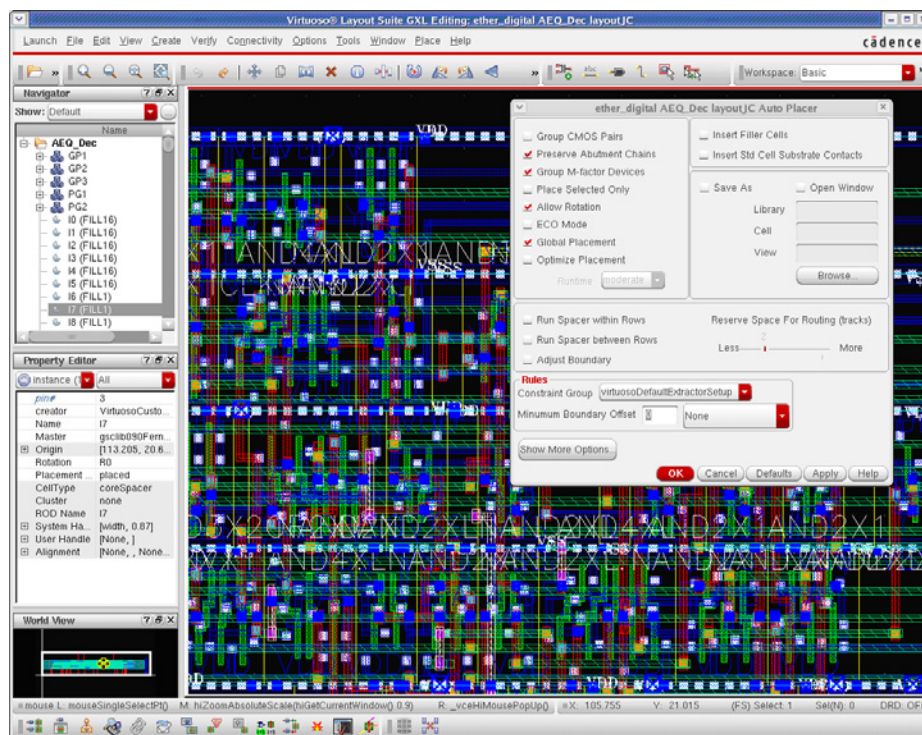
Virtuoso® Layout Suite GXL Editing: ether_digital AEQ_Dec layoutJC

Launch File Edit View Create Verify Connectivity Options Tools Window Place Help

cādence

Workspace: Basic

Navigator

Show: Default

Name

AEQ_Dec
GP1
GP2
GP3
PG1
PG2
I0 (FILL16)
I1 (FILL16)
I2 (FILL16)
I3 (FILL16)
I4 (FILL16)
I5 (FILL16)
I6 (FILL1)
I7 (FILL1)
I8 (FILL1)

Property Editor

Instance All

| | |
|---|---|
| pin# | 3 |
| creator | VirtuosoCusto... |
| Name | I7 |
| Master | gsclib090Fern... |
| Origin | [113.205, 20.6... |
| Rotation | R0 |
| Placement ... | placed |
| CellType | coreSpacer |
| Cluster | none |
| ROD Name | I7 |
| System Ha... | [width, 0.87] |
| User Handle | [None, ] |
| Alignment | [None, , None... |

World View

ether_digital AEQ_Dec layoutJC Auto Placer

Group CMOS Pairs
Preserve Abutment Chains
Group M-factor Devices
Place Selected Only
Allow Rotation
ECO Mode
Global Placement
Optimize Placement
Runtime moderate

Insert Filler Cells
Insert Std Cell Substrate Contacts

Save As
Open Window
Library
Cell
View
Browse...

Run Spacer within Rows
Run Spacer between Rows
Adjust Boundary

Reserve Space For Routing (tracks)
Less
More

Rules
Constraint Group virtuosoDefaultExtractorSetup
Minumum Boundary Offset 0 None

Show More Options...

OK Cancel Defaults Apply Help

VDD
VSS
AND2X1 AND2X1 NAND2X1
AND2X1 AND2X1 NAND2X1 AND4X1 AND2X1 AND2X1
AND4X1 NAND2X1 NAND2X1 AND2X1

mouse L: mouseSingleSelectPt() M: hiZoomAbsoluteScale(hiGetCurrentWindow() 0.9) R: _vceHiMousePopUp() X: 105.755 Y: 21.015 (F5) Select: 1 Sel(N): 0 DRD: OFF